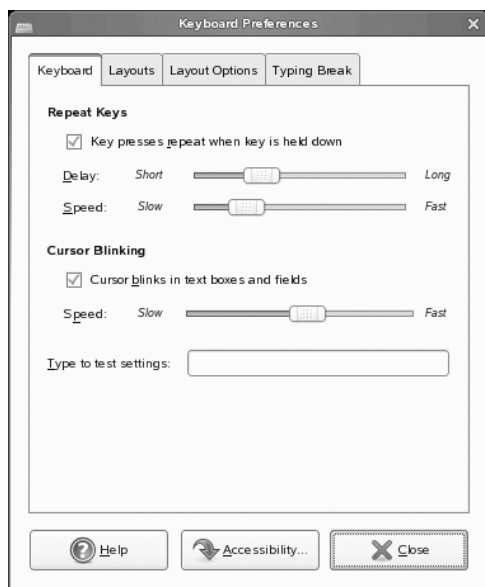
Keyboard Preferences

Keyboard | Layouts | Layout Options | Typing Break

Repeat Keys

Key presses repeat when key is held down

Delay: Short Long

Speed: Slow Fast

Cursor Blinking

Cursor blinks in text boxes and fields

Speed: Slow Fast

Type to test settings:

Help

Accessibility...

Close